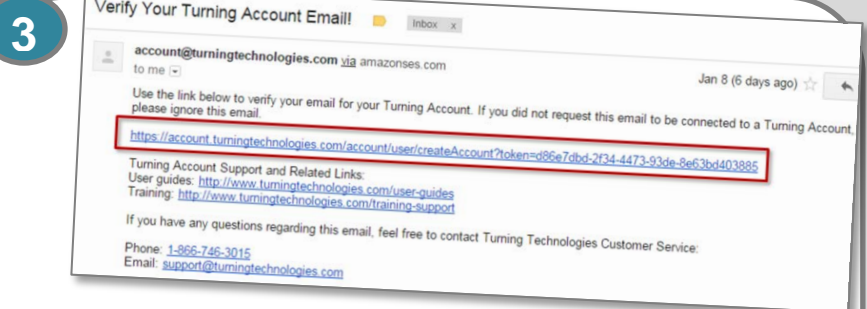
3

Verify Your Turning Account Email! Inbox x

account@turningtechnologies.com via amazonses.com
to me

Jan 8 (6 days ago)

Use the link below to verify your email for your Turning Account. If you did not request this email to be connected to a Turning Account, please ignore this email.

https://account.turningtechnologies.com/account/user/createAccount?token=d86e7dbd-2f34-4473-93de-8e63bd403885

Turning Account Support and Related Links:
User guides: http://www.turningtechnologies.com/user-guides
Training: http://www.turningtechnologies.com/training-support

If you have any questions regarding this email, feel free to contact Turning Technologies Customer Service:

Phone: 1-866-746-3015
Email: support@turningtechnologies.com